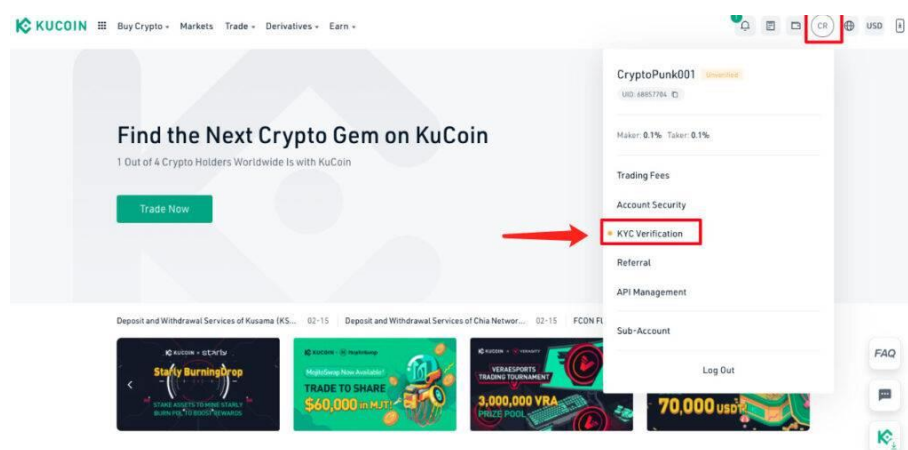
KUCOIN Buy Crypto Markets Trade Derivatives Earn

CR USD

CryptoPunk001 Unverified

UID: 68857704

Maker: 0.1% Taker: 0.1%

Trading Fees

Account Security

KYC Verification

Referral

API Management

Sub-Account

Log Out

Find the Next Crypto Gem on KuCoin

1 Out of 4 Crypto Holders Worldwide Is with KuCoin

Trade Now

Deposit and Withdrawal Services of Kusama (KS... 02-15 Deposit and Withdrawal Services of Chia Networ... 02-15 FCON FL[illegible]

KUCOIN × starly
Starly BurningDrop
STAKE ASSETS TO MINE STARLY BURN PFP TO BOOST REWARDS

KUCOIN × MojitoSwap
MojitoSwap Now Available!
TRADE TO SHARE
$60,000 in MJT

KUCOIN × VERASITY
VERAESPORTS TRADING TOURNAMENT
3,000,000 VRA
PRIZE POOL

70,000 USDT

FAQ